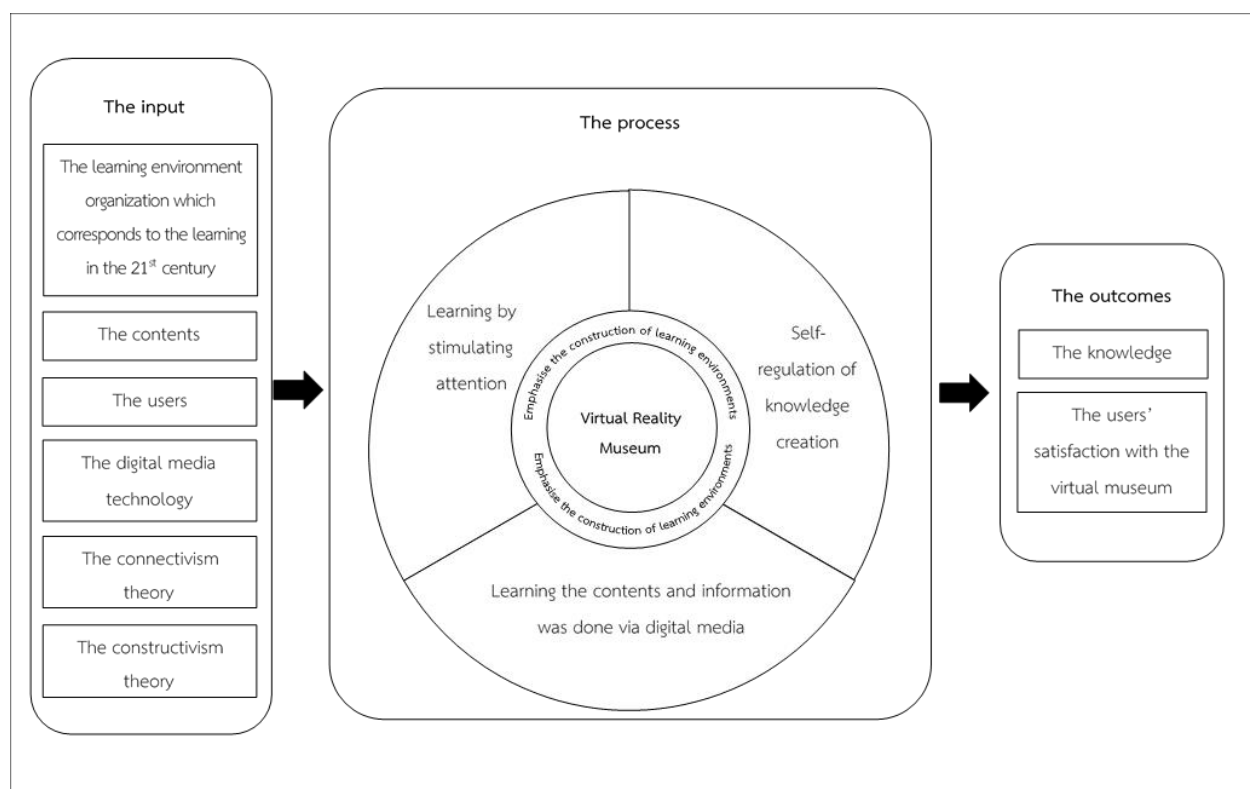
The input

The learning environment organization which corresponds to the learning in the 21$^{st}$ century

The contents

The users

The digital media technology

The connectivism theory

The constructivism theory

The process

Learning by stimulating attention

Self-regulation of knowledge creation

Learning the contents and information was done via digital media

Emphasise the construction of learning environments

Emphasise the construction of learning environments

Virtual Reality Museum

The outcomes

The knowledge

The users' satisfaction with the virtual museum